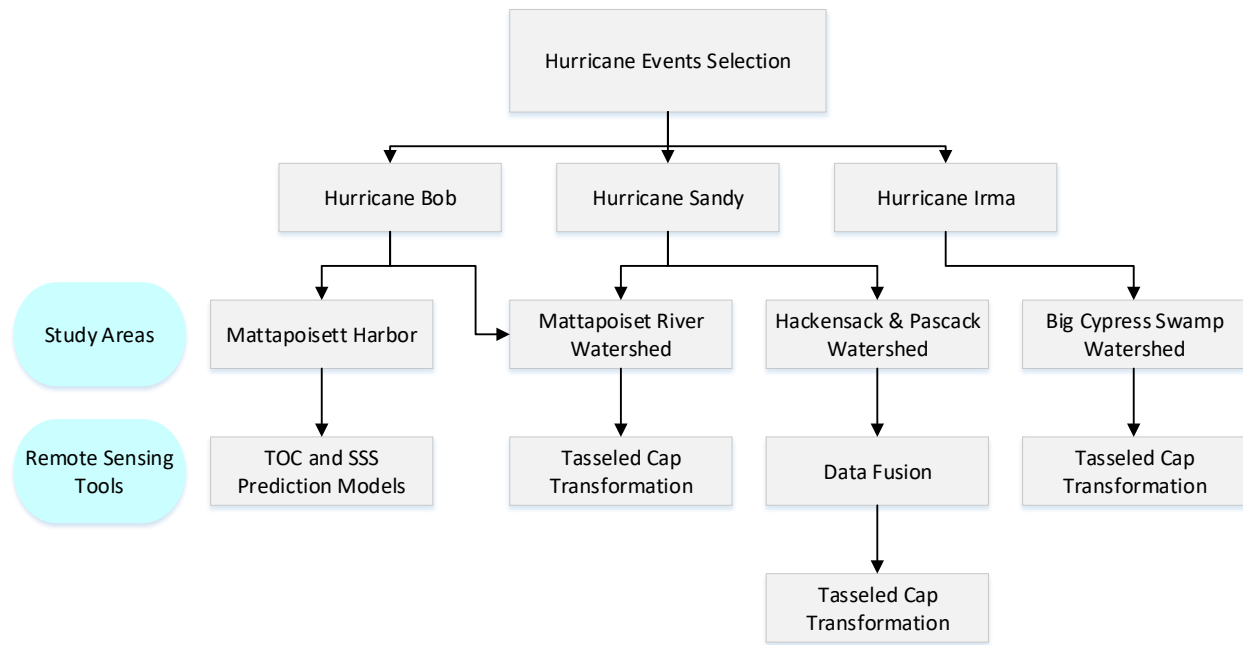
Hurricane Events Selection

Hurricane Bob

Hurricane Sandy

Hurricane Irma

Study Areas

Mattapoisett Harbor

Mattapoiset River Watershed

Hackensack & Pascack Watershed

Big Cypress Swamp Watershed

Remote Sensing Tools

TOC and SSS Prediction Models

Tasseled Cap Transformation

Data Fusion

Tasseled Cap Transformation

Tasseled Cap Transformation